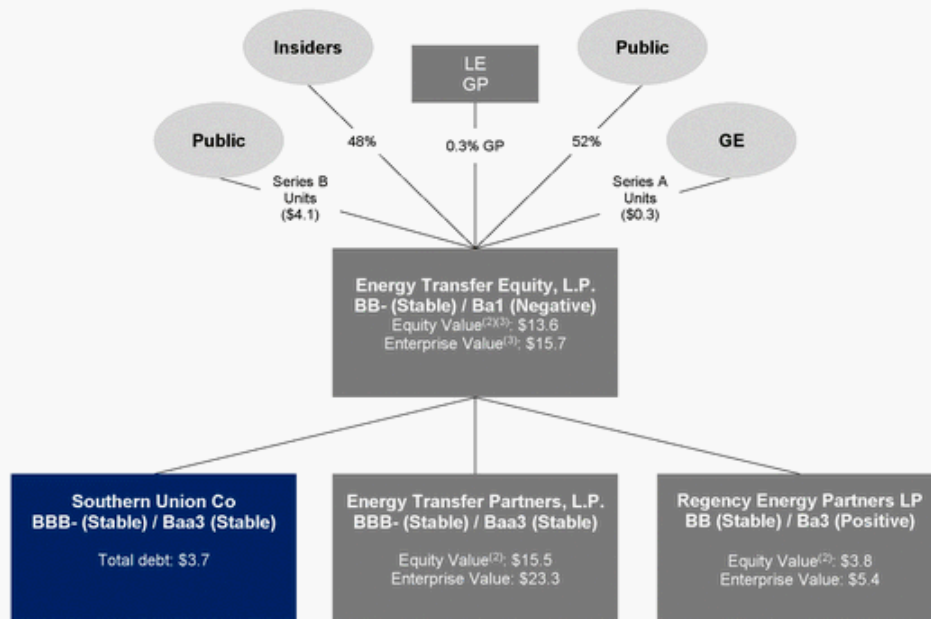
Insiders

LE GP

Public

Public

48%

0.3% GP

52%

GE

Series B Units ($4.1)

Series A Units ($0.3)

Energy Transfer Equity, L.P.
BB- (Stable) / Ba1 (Negative)
Equity Value$^{(2)(3)}$: \$13.6
Enterprise Value$^{(3)}$: \$15.7

Southern Union Co
BBB- (Stable) / Baa3 (Stable)

Total debt: \$3.7

Energy Transfer Partners, L.P.
BBB- (Stable) / Baa3 (Stable)

Equity Value$^{(2)}$: \$15.5
Enterprise Value: \$23.3

Regency Energy Partners LP
BB (Stable) / Ba3 (Positive)

Equity Value$^{(2)}$: \$3.8
Enterprise Value: \$5.4